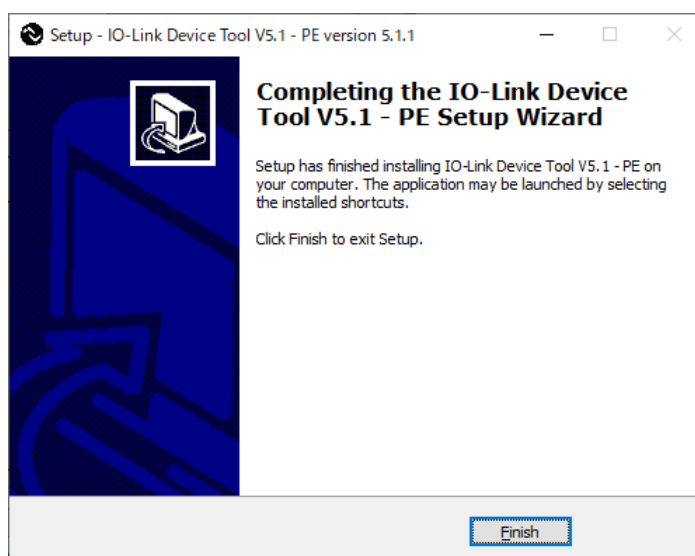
Setup - IO-Link Device Tool V5.1 - PE version 5.1.1

Completing the IO-Link Device Tool V5.1 - PE Setup Wizard

Setup has finished installing IO-Link Device Tool V5.1 - PE on your computer. The application may be launched by selecting the installed shortcuts.

Click Finish to exit Setup.

Finish